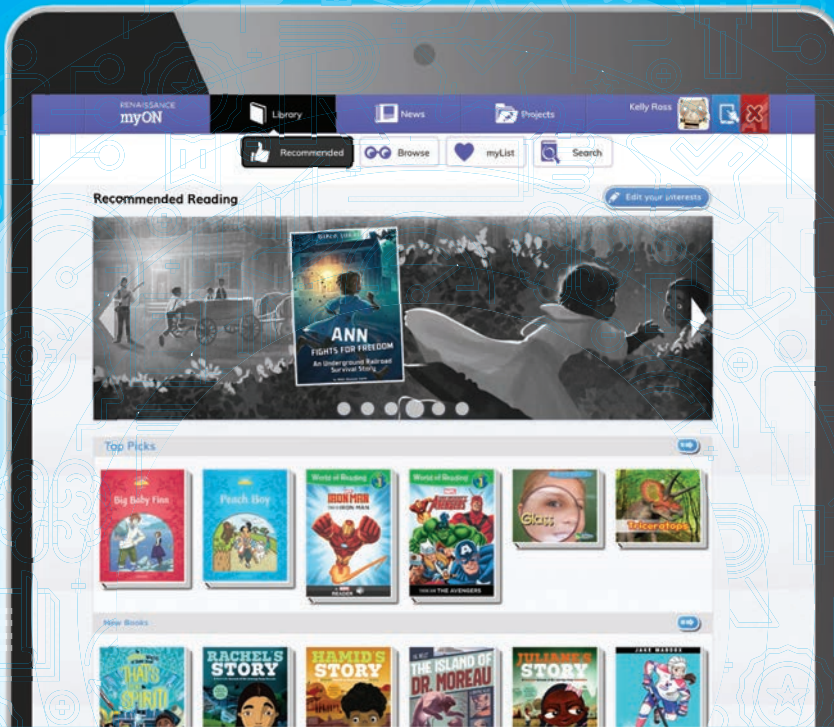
RENAISSANCE myON

Library

News

Projects

Kelly Ross

Recommended

Browse

myList

Search

Recommended Reading

Edit your interests

GIRLS SURVIVE

ANN FIGHTS FOR FREEDOM

An Underground Railroad Survival Story

Top Picks

Big Baby Finn

Peach Boy

World of Reading

IRON MAN

THIS IS IRON MAN

READER

World of Reading

AVENGERS

THIS IS THE AVENGERS

Glass

Triceratops

New Books

THAT'S THE SPIRIT

RACHEL'S STORY

HAMID'S STORY

THE ISLAND OF DR. MOREAU

JULIANE'S STORY

JAKE MADDOX